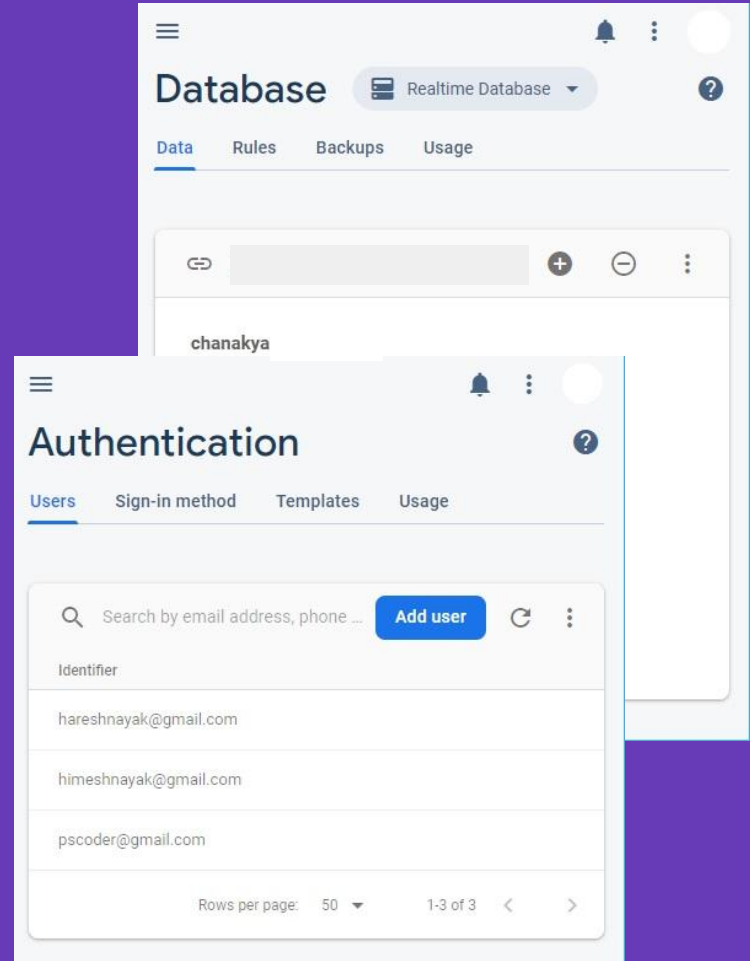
Database

Realtime Database

Data Rules Backups Usage

chanakya

Authentication

Users Sign-in method Templates Usage

Search by email address, phone ...

Add user

Identifier

hareshnayak@gmail.com

himeshnayak@gmail.com

pscoder@gmail.com

Rows per page: 50

1-3 of 3